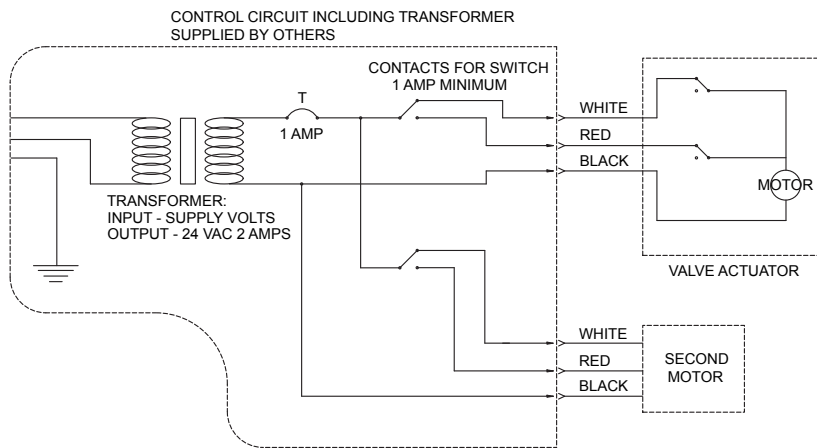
CONTROL CIRCUIT INCLUDING TRANSFORMER SUPPLIED BY OTHERS

CONTACTS FOR SWITCH 1 AMP MINIMUM

T

1 AMP

WHITE

RED

BLACK

MOTOR

TRANSFORMER:
INPUT - SUPPLY VOLTS
OUTPUT - 24 VAC 2 AMPS

VALVE ACTUATOR

WHITE

RED

BLACK

SECOND MOTOR